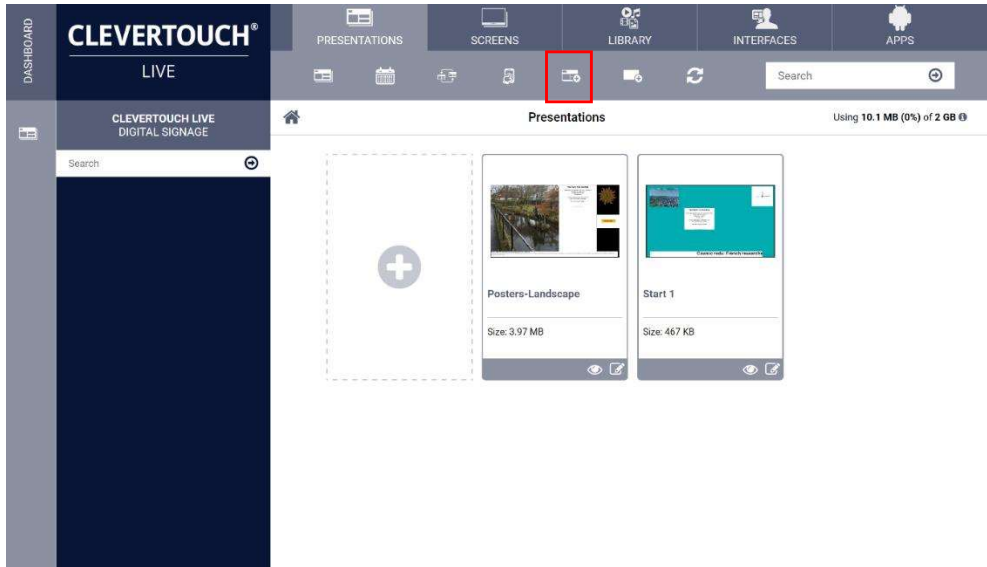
DASHBOARD

CLEVERTOUCH®
LIVE

PRESENTATIONS
SCREENS
LIBRARY
INTERFACES
APPS

Search

CLEVERTOUCH LIVE
DIGITAL SIGNAGE

Search

Presentations

Using 10.1 MB (0%) of 2 GB

Posters-Landscape
Size: 3.97 MB

Start 1
Size: 467 KB